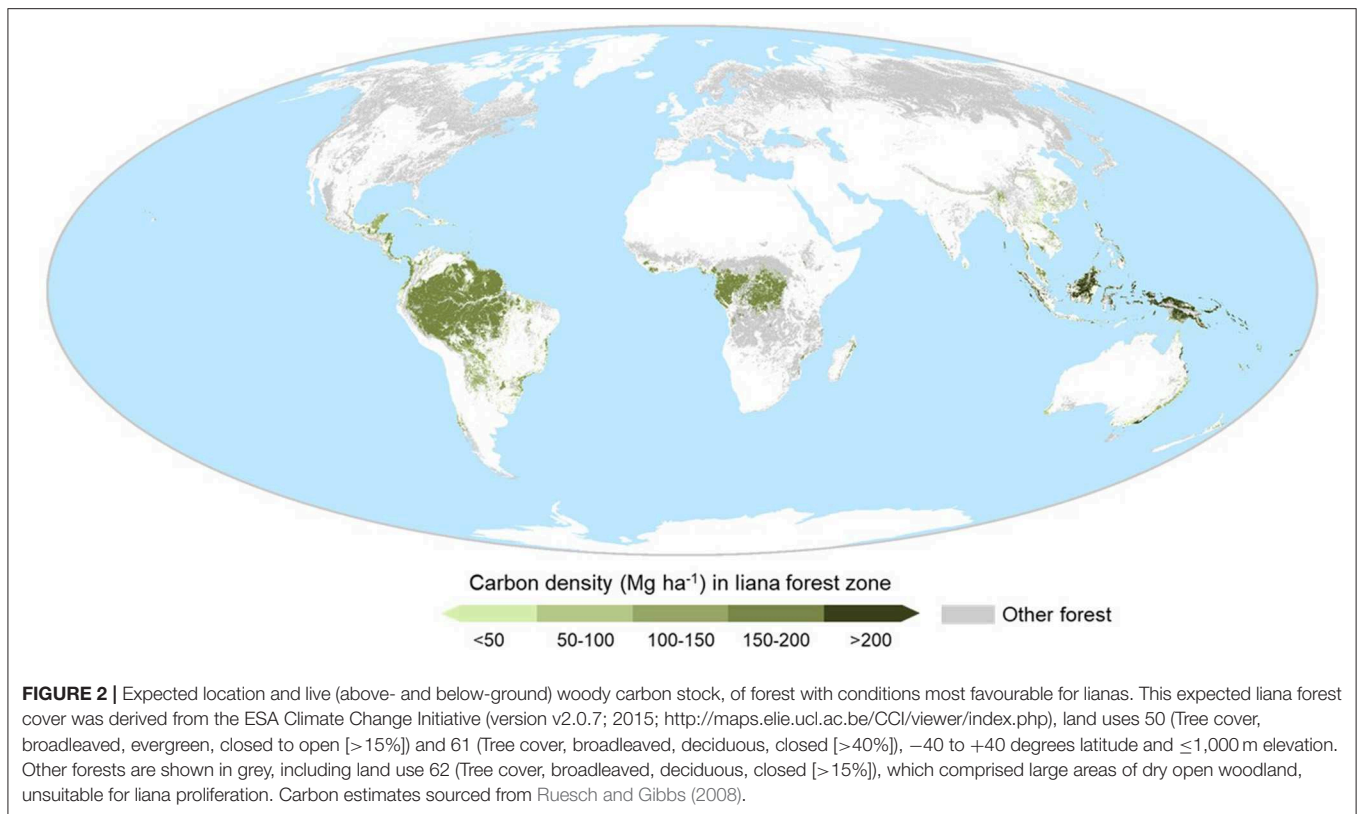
Carbon density (Mg ha$^{-1}$) in liana forest zone

<50 50-100 100-150 150-200 >200

Other forest

**FIGURE 2 |** Expected location and live (above- and below-ground) woody carbon stock, of forest with conditions most favourable for lianas. This expected liana forest cover was derived from the ESA Climate Change Initiative (version v2.0.7; 2015; http://maps.elie.ucl.ac.be/CCI/viewer/index.php), land uses 50 (Tree cover, broadleaved, evergreen, closed to open [>15%]) and 61 (Tree cover, broadleaved, deciduous, closed [>40%]), $-40$ to $+40$ degrees latitude and $\leq$1,000 m elevation. Other forests are shown in grey, including land use 62 (Tree cover, broadleaved, deciduous, closed [>15%]), which comprised large areas of dry open woodland, unsuitable for liana proliferation. Carbon estimates sourced from Ruesch and Gibbs (2008).